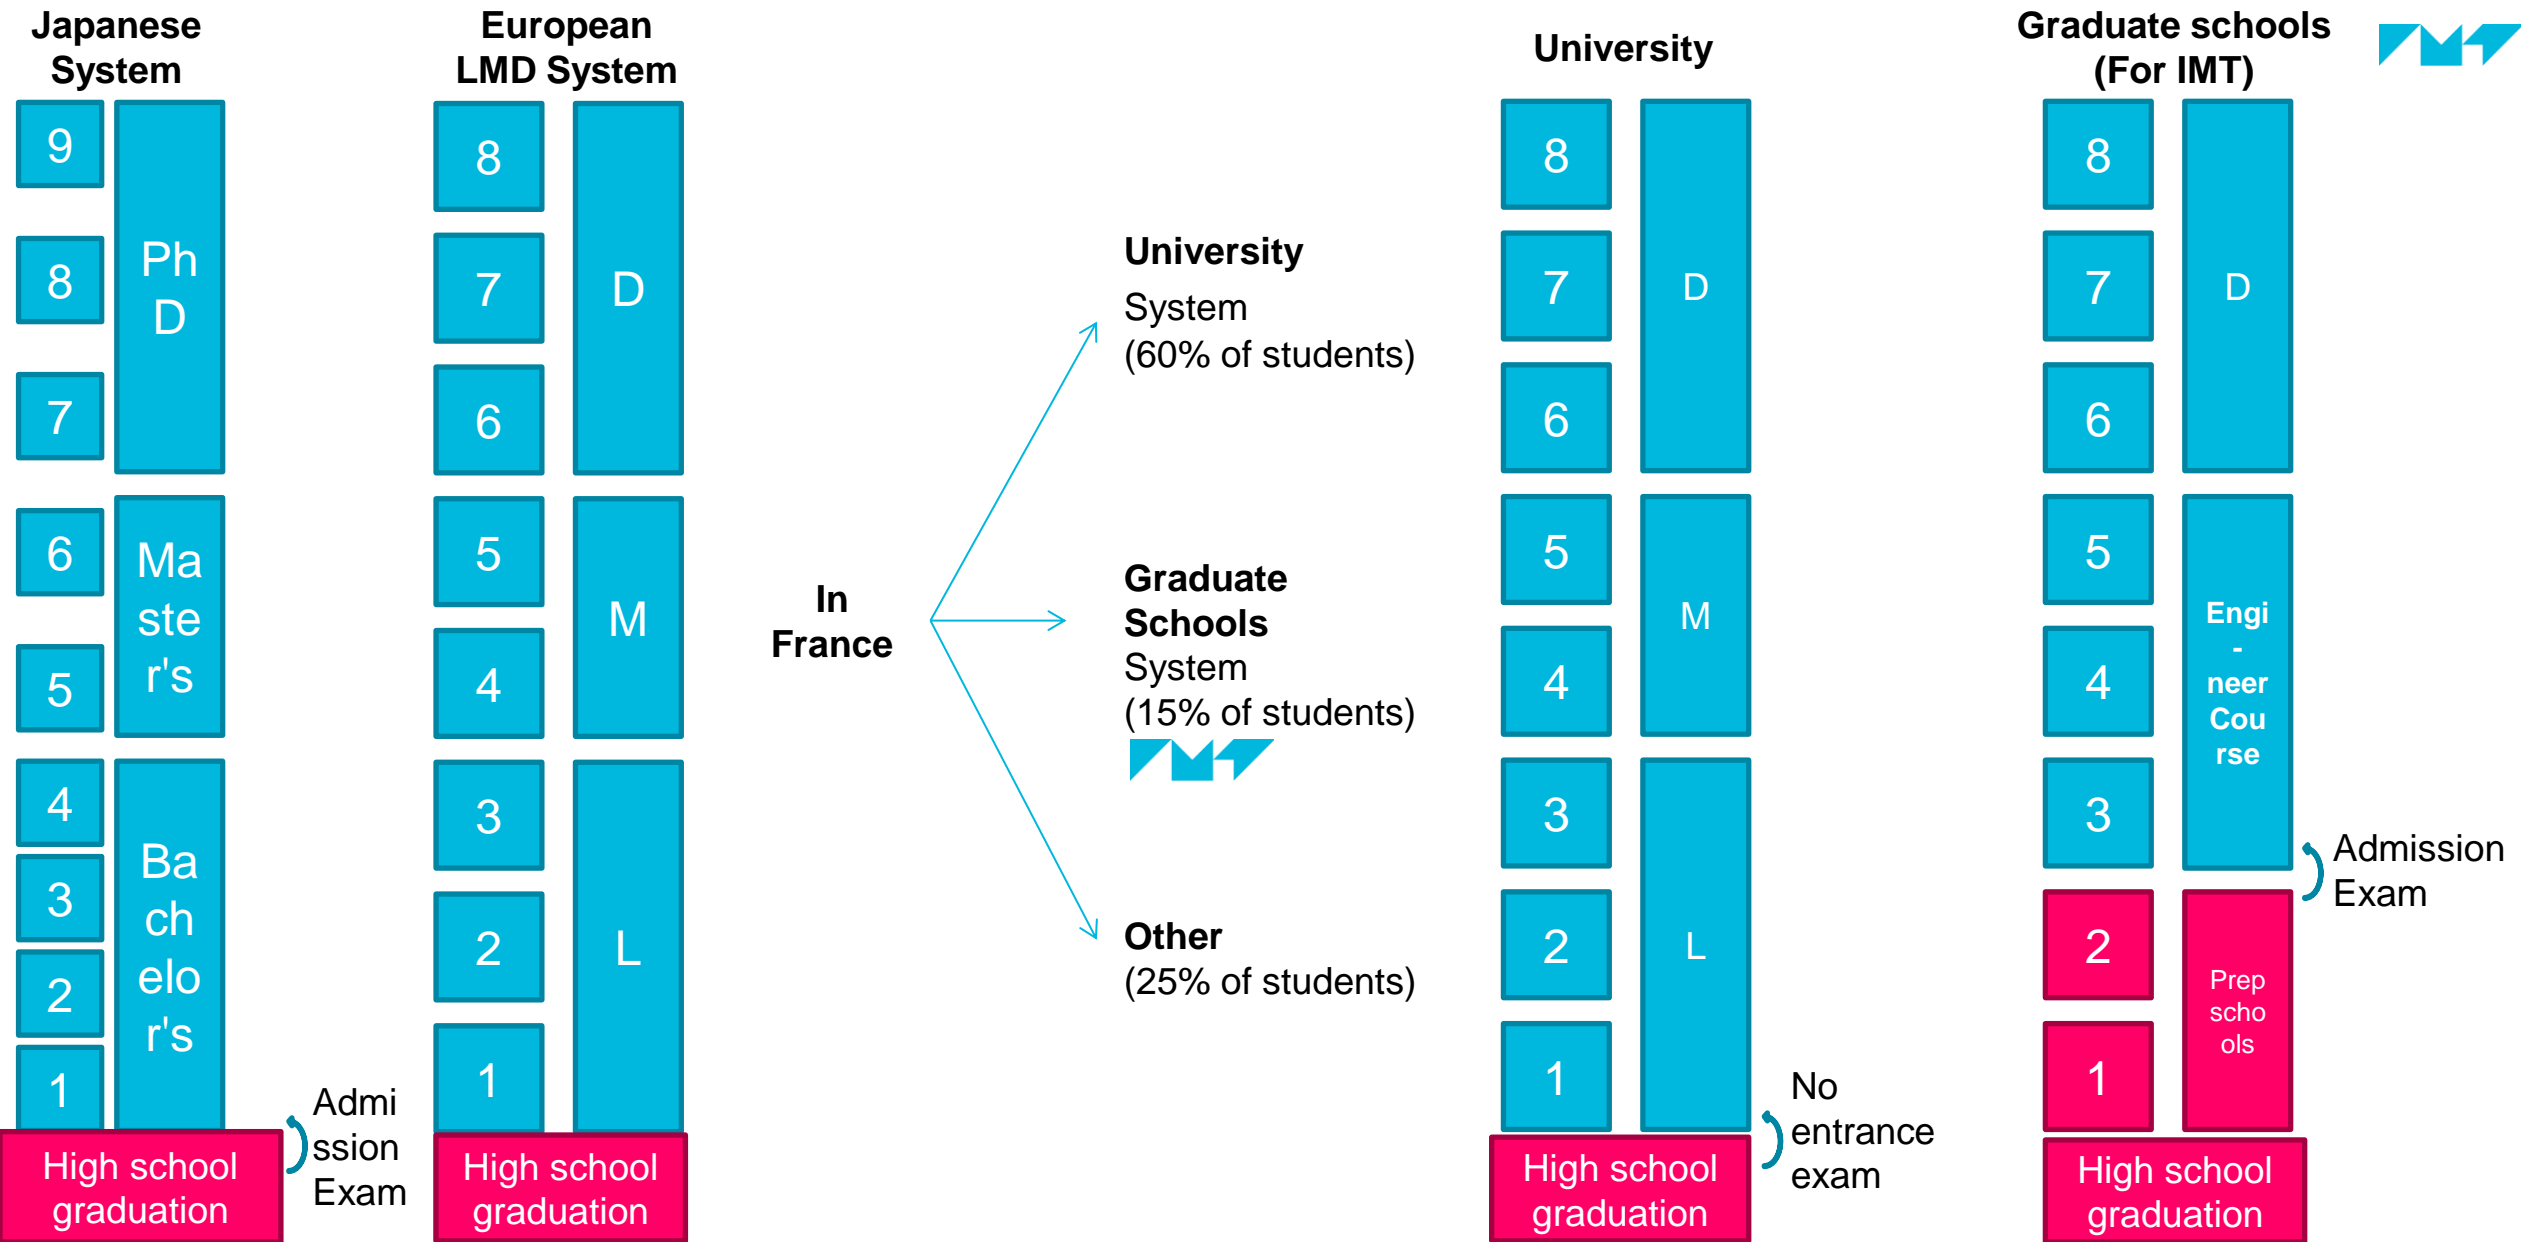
Japanese System

9
8
7
PhD
6
5
Master's
4
3
2
1
Bachelor's
High school graduation
Admission Exam

European LMD System

8
7
6
D
5
4
M
3
2
1
L
High school graduation

In France

University System (60% of students)

Graduate Schools System (15% of students)

Other (25% of students)

University

8
7
6
D
5
4
M
3
2
1
L
High school graduation
No entrance exam

Graduate schools (For IMT)

8
7
6
D
5
4
3
Engi-neer Course
Admission Exam
2
1
Prep schools
High school graduation